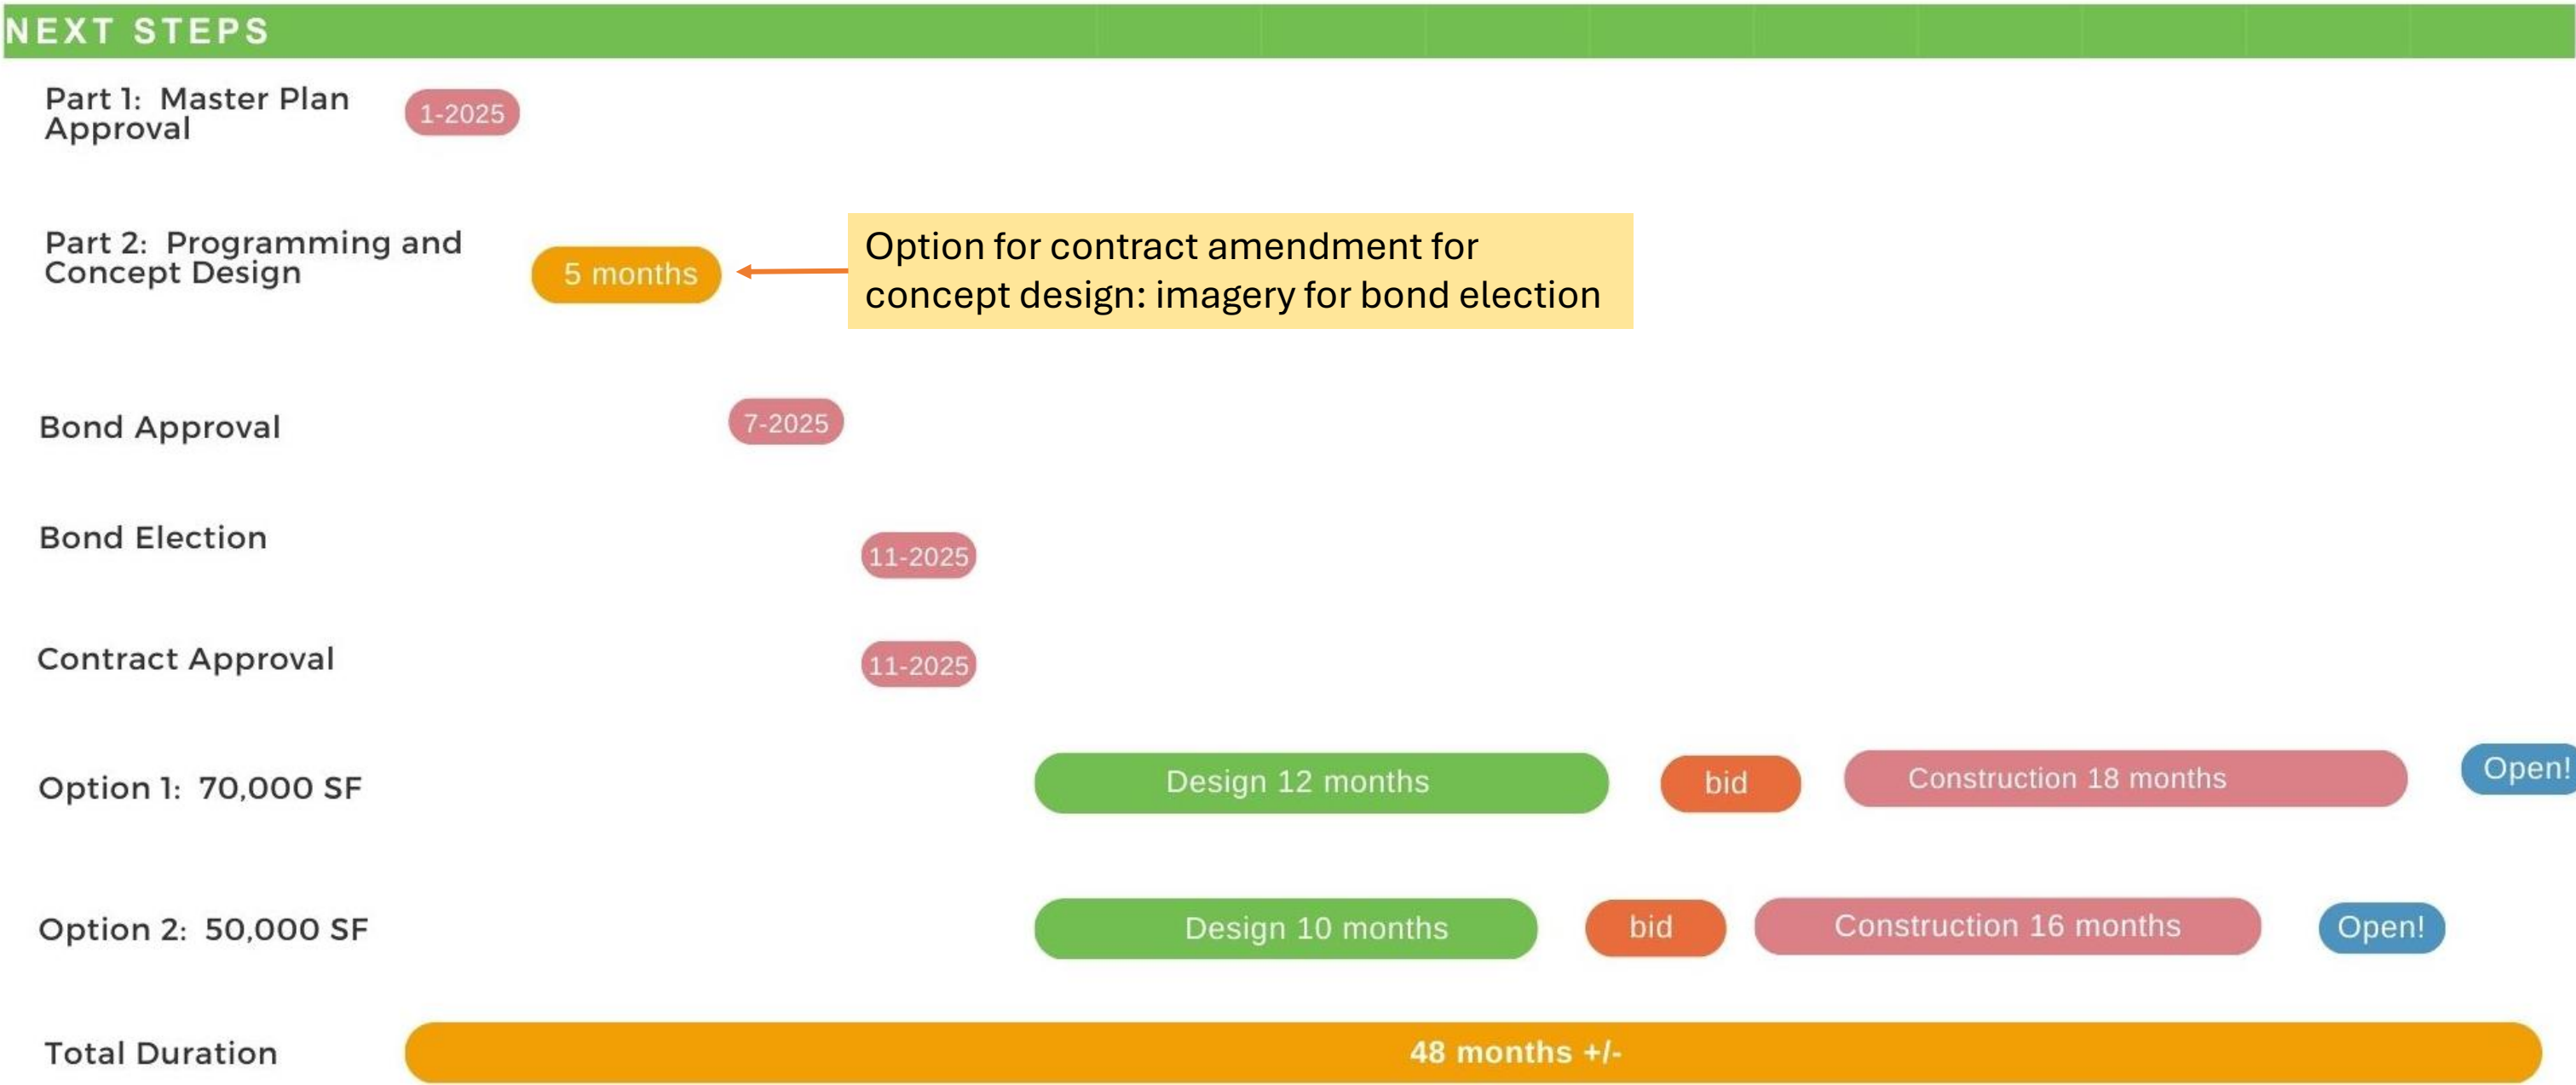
NEXT STEPS

Part 1: Master Plan Approval 1-2025

Part 2: Programming and Concept Design 5 months

Option for contract amendment for concept design: imagery for bond election

Bond Approval 7-2025

Bond Election 11-2025

Contract Approval 11-2025

Option 1: 70,000 SF Design 12 months bid Construction 18 months Open!

Option 2: 50,000 SF Design 10 months bid Construction 16 months Open!

Total Duration 48 months +/-